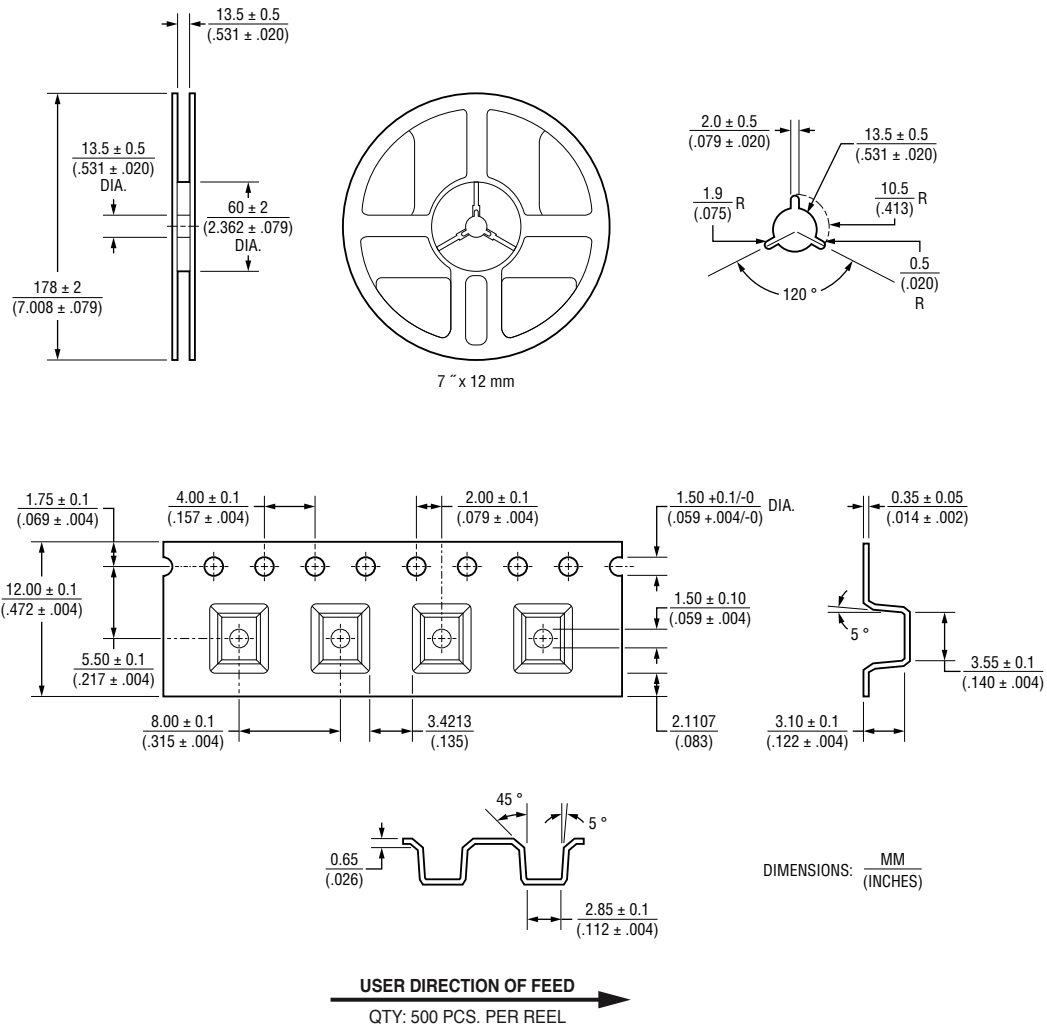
13.5 ± 0.5
(.531 ± .020)

13.5 ± 0.5
(.531 ± .020)
DIA.

60 ± 2
(2.362 ± .079)
DIA.

178 ± 2
(7.008 ± .079)

7 ″ x 12 mm

2.0 ± 0.5
(.079 ± .020)

13.5 ± 0.5
(.531 ± .020)

1.9
(.075) R

10.5
(.413) R

120 °

0.5
(.020)
R

1.75 ± 0.1
(.069 ± .004)

4.00 ± 0.1
(.157 ± .004)

2.00 ± 0.1
(.079 ± .004)

1.50 +0.1/-0
(.059 +.004/-0) DIA.

0.35 ± 0.05
(.014 ± .002)

12.00 ± 0.1
(.472 ± .004)

1.50 ± 0.10
(.059 ± .004)

5 °

5.50 ± 0.1
(.217 ± .004)

3.55 ± 0.1
(.140 ± .004)

8.00 ± 0.1
(.315 ± .004)

3.4213
(.135)

2.1107
(.083)

3.10 ± 0.1
(.122 ± .004)

45 °

5 °

0.65
(.026)

DIMENSIONS: $\frac{\text{MM}}{\text{(INCHES)}}$

2.85 ± 0.1
(.112 ± .004)

USER DIRECTION OF FEED

QTY: 500 PCS. PER REEL